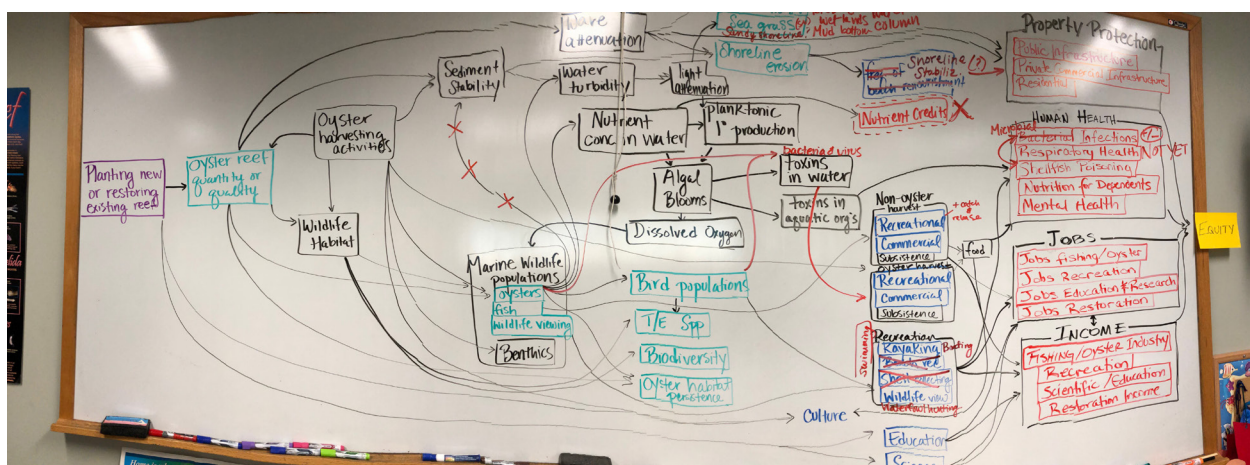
Planting new or restoring existing reef

Oyster reef quantity or quality

Oyster harvesting activities

Wildlife Habitat

Sediment Stability

Wave attenuation

Water turbidity

light attenuation

Sea grass / Sandy shore / Wet lands / Mud bottom / column

Shoreline erosion

Nutrient conc in water

Planktonic 1° production

Algal Blooms

Dissolved Oxygen

Toxins in water

bacteria/virus

toxins in aquatic org's

Marine Wildlife populations

oysters

fish

wildlife viewing

Benthics

Bird populations

T/E Spp

Biodiversity

Oyster habitat persistence

Culture

Property Protection

Public Infrastructure

Private Commercial Infrastructure

Residential

Snoreline Stabiliz.

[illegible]

(?)

Nutrient Credits

HUMAN HEALTH

Microbes

Bacterial Infections (?)

Respiratory Health

NOT YET

Shellfish Poisoning

Nutrition for Dependents

Mental Health

Non-oyster harvest

+ catch & release

Recreational

Commercial

Subsistence

Oyster harvest

Recreational

Commercial

Subsistence

food

Recreation

Swimming

Kayaking

Boating

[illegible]

Shell collecting

Wildlife view

Waterfowl hunting

Education

Science

JOBS

Jobs fishing/oyster

Jobs Recreation

Jobs Education & Research

Jobs Restoration

INCOME

Fishing/Oyster Industry

Recreation

Scientific/Education

Restoration Income

EQUITY